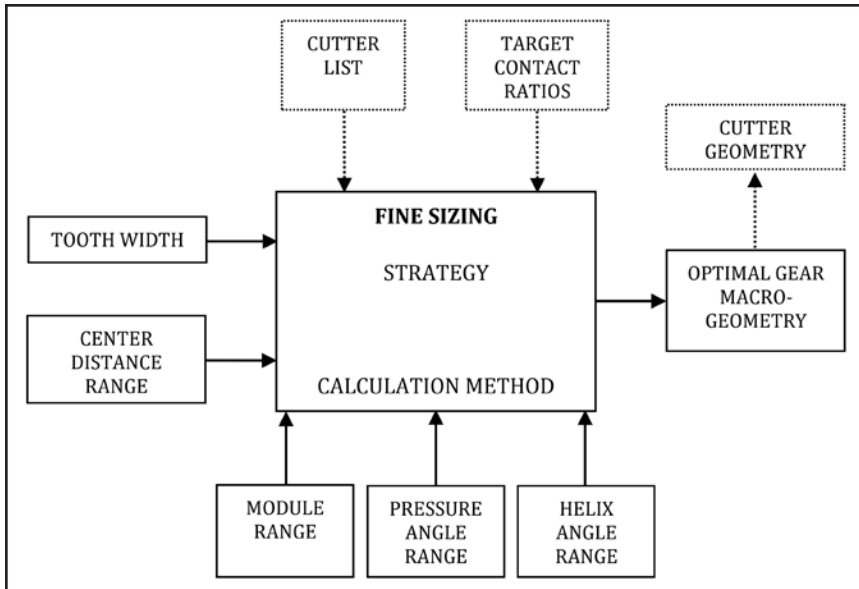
CUTTER LIST

TARGET CONTACT RATIOS

CUTTER GEOMETRY

TOOTH WIDTH

FINE SIZING

STRATEGY

CALCULATION METHOD

OPTIMAL GEAR MACRO-GEOMETRY

CENTER DISTANCE RANGE

MODULE RANGE

PRESSURE ANGLE RANGE

HELIX ANGLE RANGE